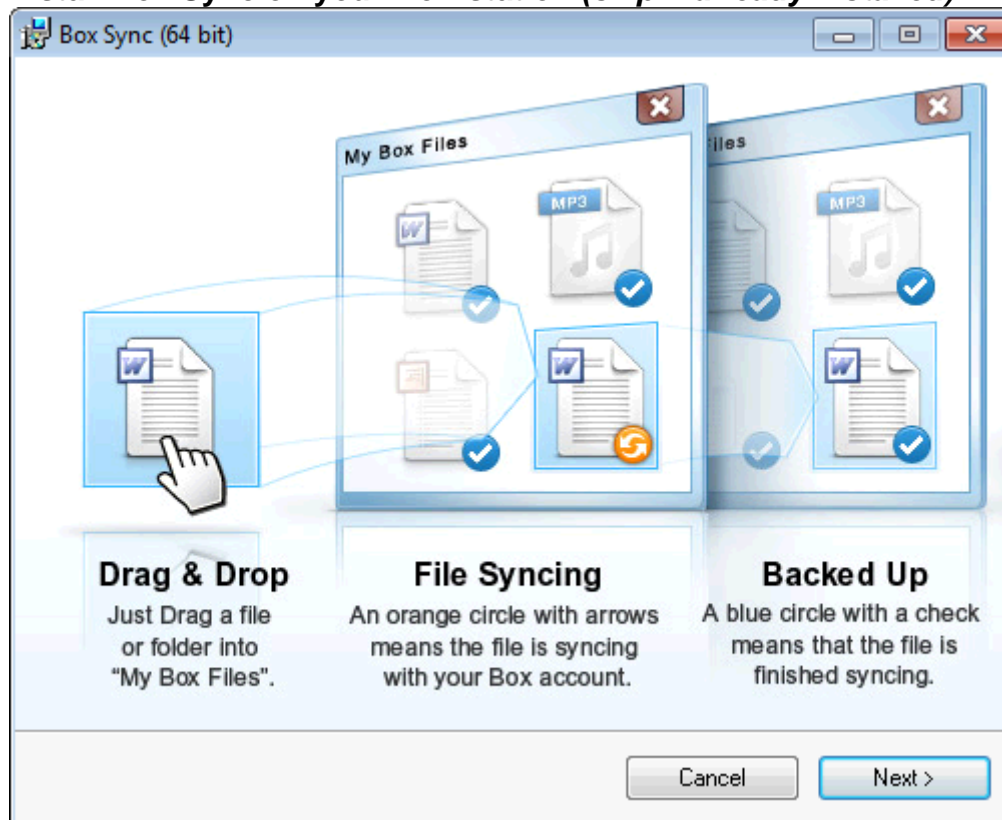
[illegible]

Box Sync (64 bit)

My Box Files

MP3

Files

MP3

Drag & Drop
Just Drag a file or folder into "My Box Files".

File Syncing
An orange circle with arrows means the file is syncing with your Box account.

Backed Up
A blue circle with a check means that the file is finished syncing.

Cancel

Next >